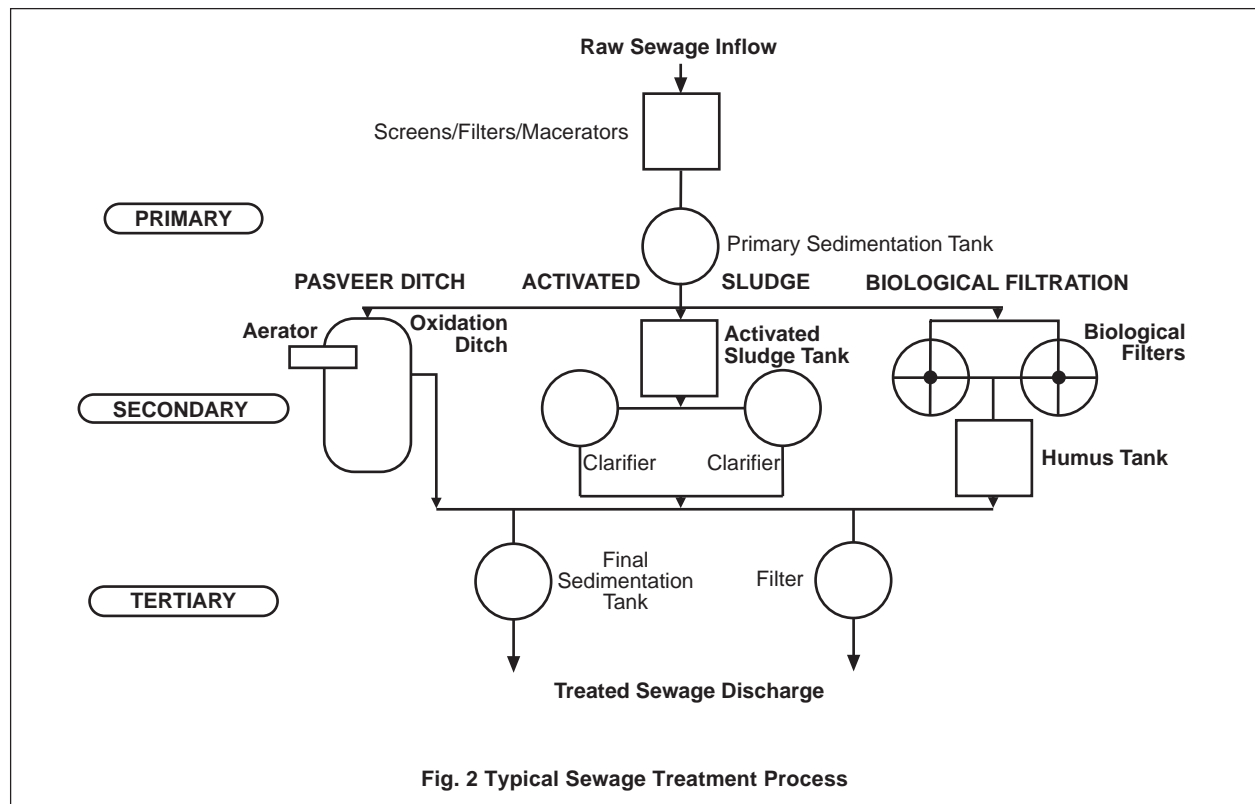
Raw Sewage Inflow

Screens/Filters/Macerators

PRIMARY

Primary Sedimentation Tank

PASVEER DITCH

ACTIVATED SLUDGE

BIOLOGICAL FILTRATION

Aerator

Oxidation Ditch

Activated Sludge Tank

Biological Filters

SECONDARY

Clarifier

Clarifier

Humus Tank

Final Sedimentation Tank

Filter

TERTIARY

Treated Sewage Discharge

Fig. 2 Typical Sewage Treatment Process